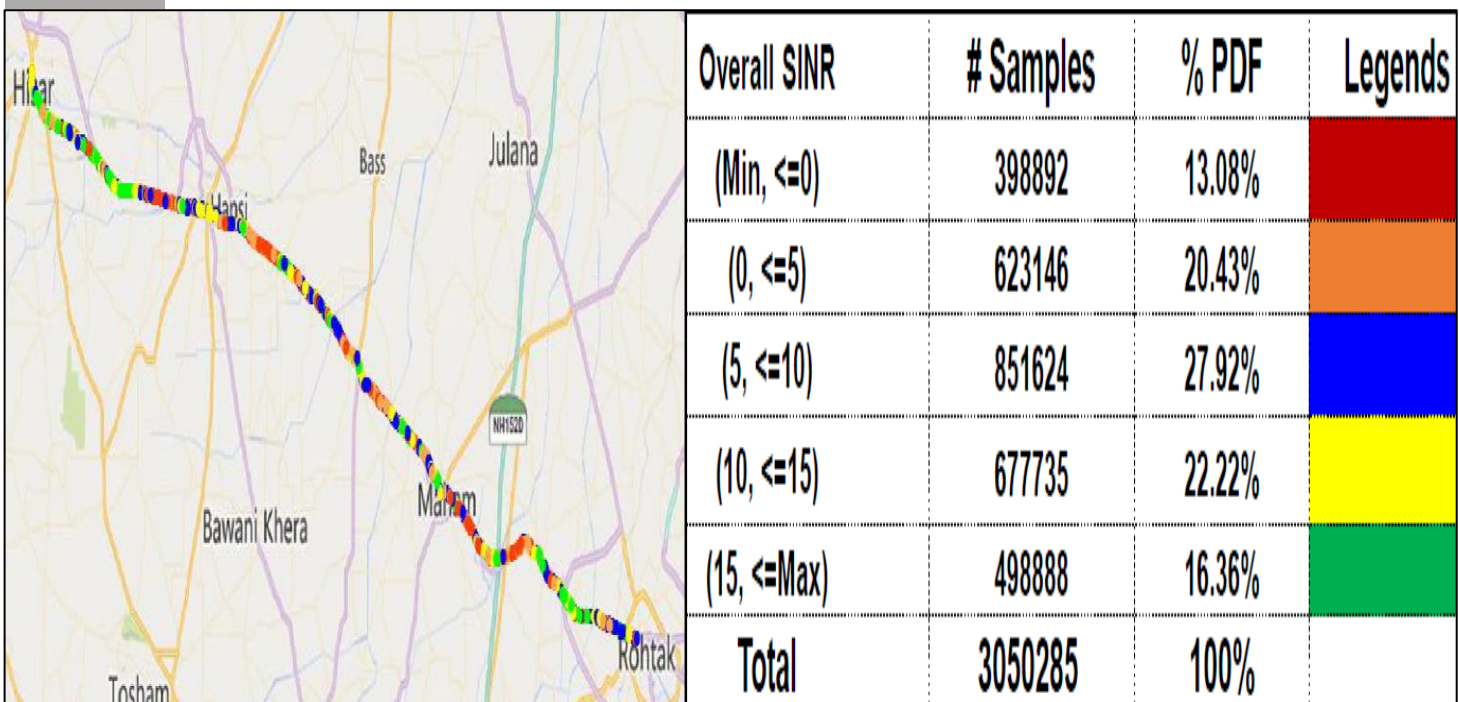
Hisar
Bass
Julana
Hansi
NH152D
Meham
Bawani Khera
Rohtak
Tosham

| Overall SINR | # Samples | % PDF | Legends |
|---|---|---|---|
| (Min, <=0) | 398892 | 13.08% | |
| (0, <=5) | 623146 | 20.43% | |
| (5, <=10) | 851624 | 27.92% | |
| (10, <=15) | 677735 | 22.22% | |
| (15, <=Max) | 498888 | 16.36% | |
| Total | 3050285 | 100% | |